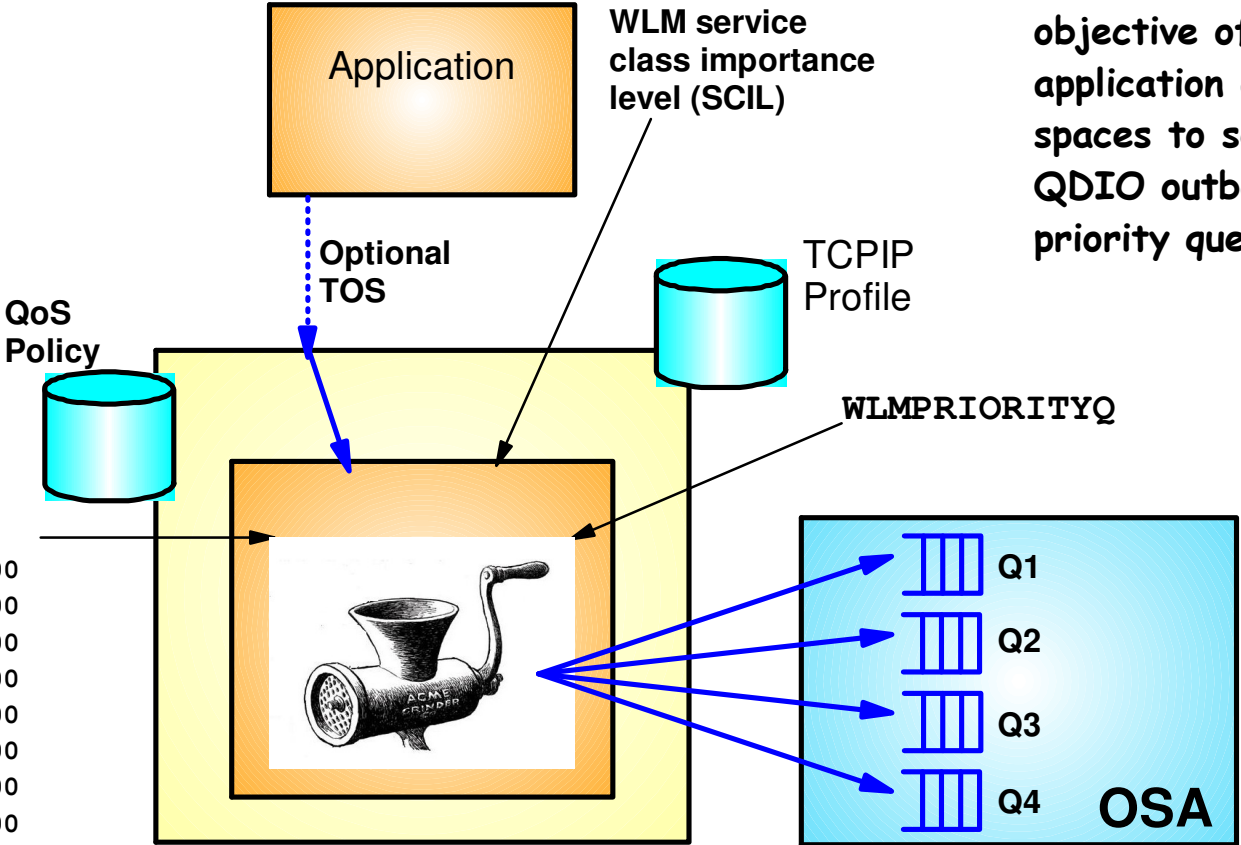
Application

WLM service class importance level (SCIL)

objective of application spaces to s QDIO outb priority que

Optional TOS

TCPIP Profile

QoS Policy

WLMPRIORITYQ

ACME GRINDER

00
00
00
00
00
00
00
00

Q1

Q2

Q3

Q4

OSA